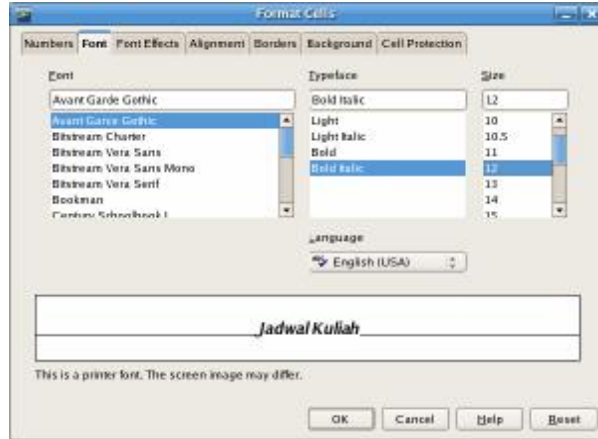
Format Cells

Numbers | Font | Font Effects | Alignment | Borders | Background | Cell Protection

Font
Avant Garde Gothic
Avant Garde Gothic
Bitstream Charter
Bitstream Vera Sans
Bitstream Vera Sans Mono
Bitstream Vera Serif
Bookman
Century Schoolbook L

Typeface
Bold Italic
Light
Light Italic
Bold
Bold Italic

Size
12
10
10.5
11
12
13
14
15

Language
English (USA)

Jadwal Kuliah

This is a printer font. The screen image may differ.

OK | Cancel | Help | Reset